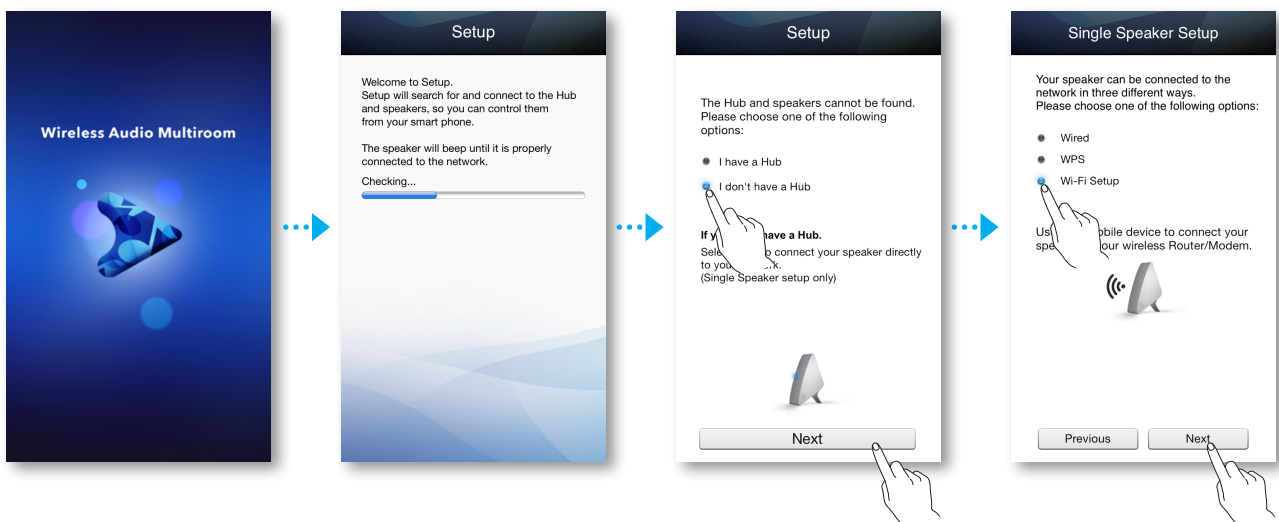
Wireless Audio Multiroom

Setup

Welcome to Setup.
Setup will search for and connect to the Hub and speakers, so you can control them from your smart phone.

The speaker will beep until it is properly connected to the network.

Checking...

Setup

The Hub and speakers cannot be found. Please choose one of the following options:

I have a Hub

I don't have a Hub

If y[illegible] have a Hub.
Sele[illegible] connect your speaker directly to you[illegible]k.
(Single Speaker setup only)

Next

Single Speaker Setup

Your speaker can be connected to the network in three different ways.
Please choose one of the following options:

Wired

WPS

Wi-Fi Setup

Us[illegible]obile device to connect your spe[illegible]our wireless Router/Modem.

Previous

Next